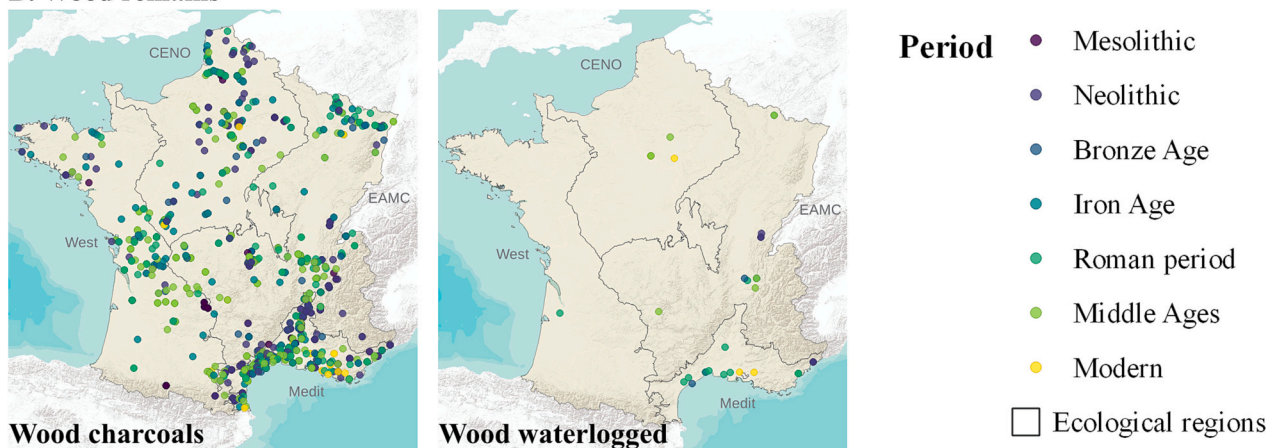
B. Wood remains

CENO

EAMC

West

Medit

Wood charcoals

CENO

EAMC

West

Medit

Wood waterlogged

Period

Mesolithic

Neolithic

Bronze Age

Iron Age

Roman period

Middle Ages

Modern

Ecological regions